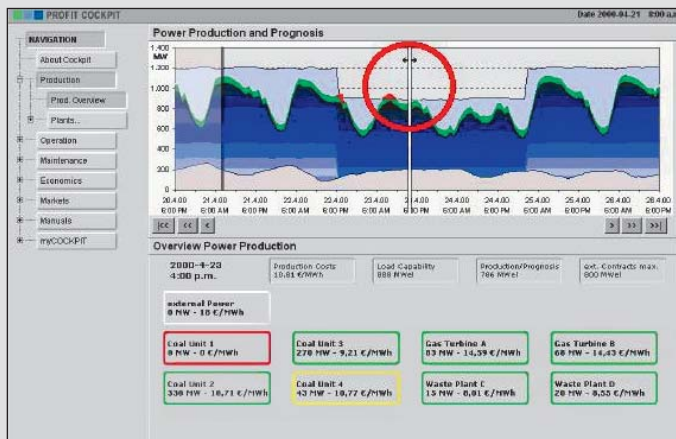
PROFIT COCKPIT

Date 2000.04.21 8:00 a.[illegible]

NAVIGATION

About Cockpit

Production

Prod. Overview

Plants...

Operation

Maintenance

Economics

Markets

Manuals

myCOCKPIT

Power Production and Prognosis

1.400 MW

1.200

1.000

800

600

400

200

0

20.4.00 6:00 PM

21.4.00 6:00 AM

21.4.00 6:00 PM

22.4.00 6:00 AM

22.4.00 6:00 PM

23.4.00 6:00 AM

23.4.00 6:00 PM

24.4.00 6:00 AM

24.4.00 6:00 PM

25.4.00 6:00 AM

25.4.00 6:00 PM

26.4.00 6:00 AM

26.4.00 6:00 PM

|<< << < > >> >>|

Overview Power Production

2000-4-23 4:00 p.m.

Production Costs 10.81 €/MWh

Load Capability 888 MWel

Production/Prognosis 786 MWel

ext. Contracts max. 800 MWel

external Power 0 MW - 18 €/MWh

Coal Unit 1 0 MW - 0 €/MWh

Coal Unit 3 270 MW - 9,21 €/MWh

Gas Turbine A 83 MW - 14,59 €/MWh

Gas Turbine B 60 MW - 14,43 €/MWh

Coal Unit 2 330 MW - 10,71 €/MWh

Coal Unit 4 43 MW - 10,77 €/MWh

Waste Plant C 15 MW - 8,81 €/MWh

Waste Plant D 20 MW - 8,55 €/MWh